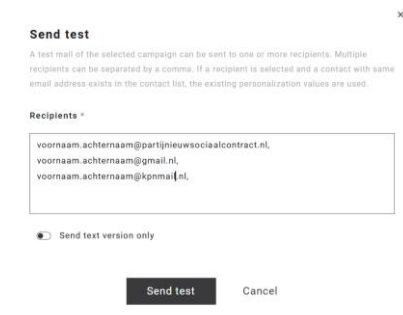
×

Send test

A test mail of the selected campaign can be sent to one or more recipients. Multiple recipients can be separated by a comma. If a recipient is selected and a contact with same email address exists in the contact list, the existing personalization values are used.

Recipients *

voornaam.achternaam@partijnieuwsociaalcontract.nl,
voornaam.achternaam@gmail.nl,
voornaam.achternaam@kpnmail.nl,

Send text version only

Send test

Cancel